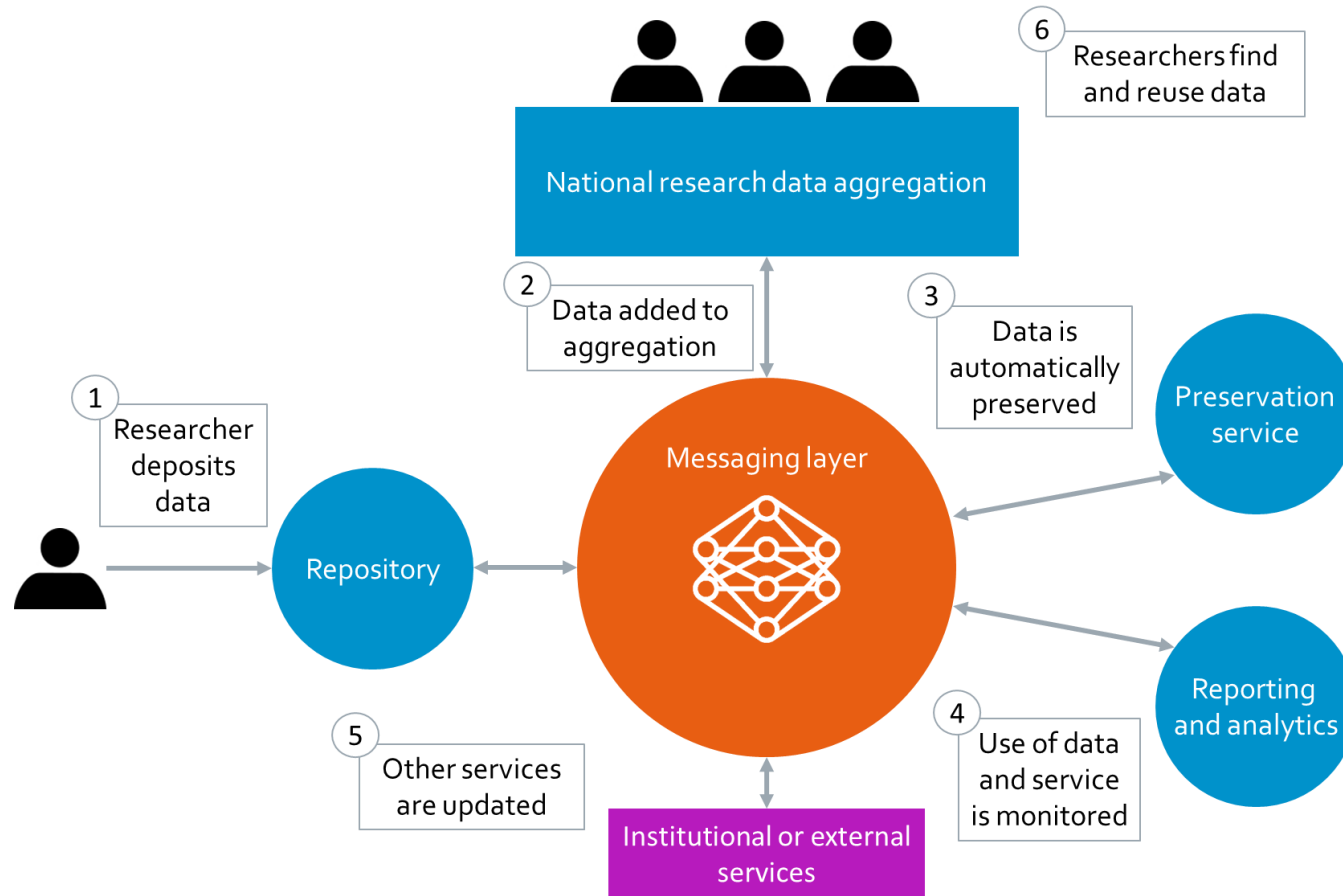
6
Researchers find and reuse data

National research data aggregation

2
Data added to aggregation

3
Data is automatically preserved

1
Researcher deposits data

Preservation service

Messaging layer

Repository

Reporting and analytics

4
Use of data and service is monitored

5
Other services are updated

Institutional or external services